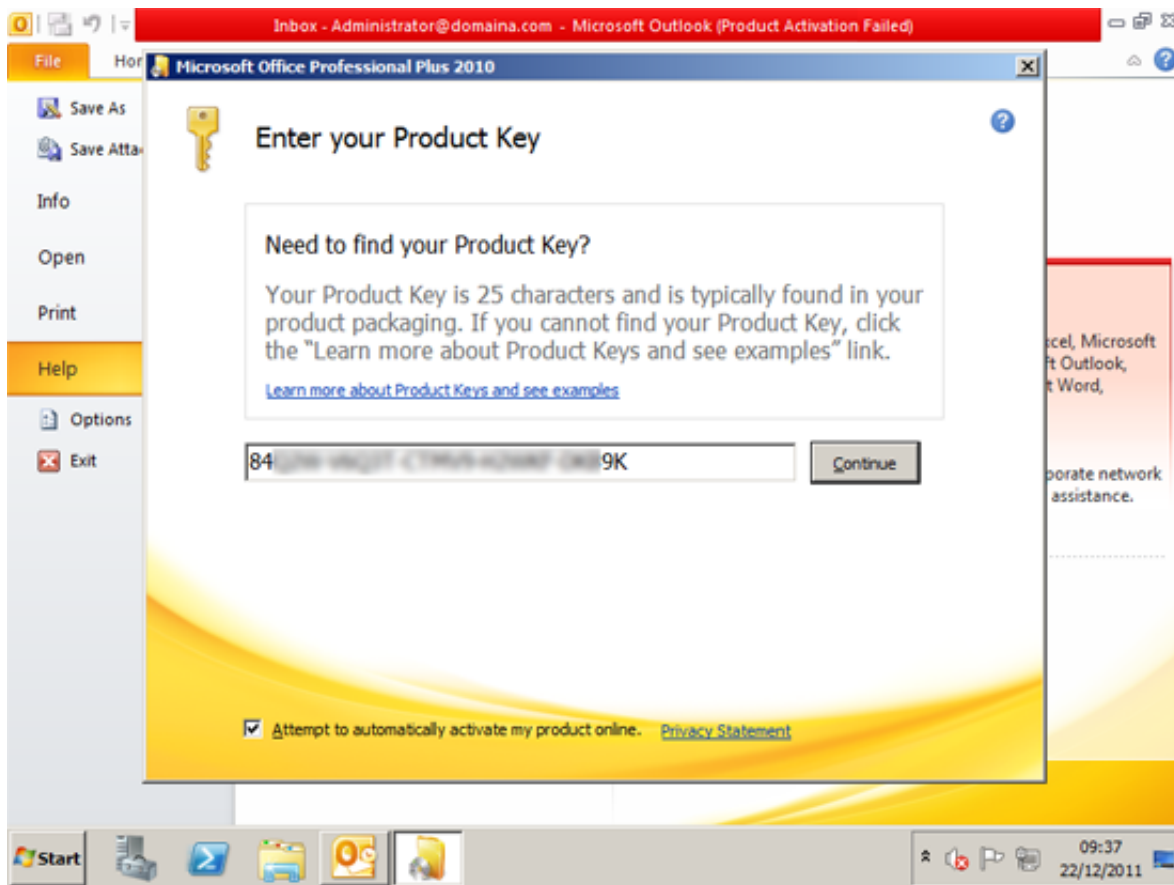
Inbox - Administrator@domaina.com - Microsoft Outlook (Product Activation Failed)

File
Hor

Save As
Save Atta
Info
Open
Print
Help
Options
Exit

Microsoft Office Professional Plus 2010

Enter your Product Key

Need to find your Product Key?

Your Product Key is 25 characters and is typically found in your product packaging. If you cannot find your Product Key, click the "Learn more about Product Keys and see examples" link.

Learn more about Product Keys and see examples

84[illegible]9K

Continue

Attempt to automatically activate my product online. Privacy Statement

cel, Microsoft
t Outlook,
t Word,

porate network
assistance.

Start

09:37
22/12/2011